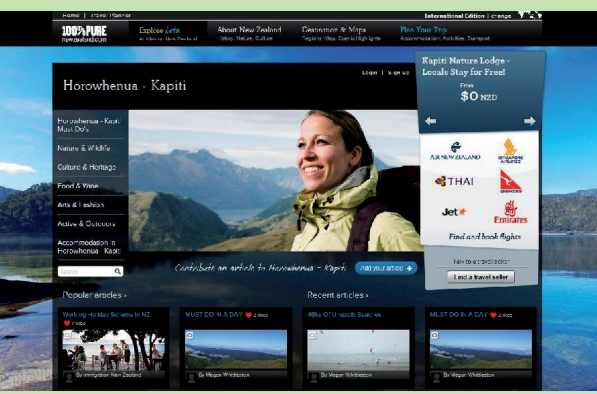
Home | Travel Planner

International Edition | change

100% PURE newzealand.com

Explore Beta
Activities, New Zealand

About New Zealand
History, Nature, Culture

Destination & Maps
Regions, Maps, Cities & Highlights

Plan Your Trip
Accommodation, Activities, Transport

Kapiti Nature Lodge - Locals Stay for Free!
From
$0 NZD

Horowhenua - Kapiti

Login | Sign up

Horowhenua - Kapiti Must Do's

Nature & Wildlife

Culture & Heritage

Food & Wine

Arts & Fashion

Active & Outdoors

Accommodation in Horowhenua Kapiti

Search

AIR NEW ZEALAND
SINGAPORE AIRLINES
THAI
QANTAS
Jetstar
Emirates

Find and book flights

Talk to a travel seller
Find a travel seller

Contribute an article to Horowhenua - Kapiti
Add your article +

Popular articles ›

Recent articles ›

Working Holiday Schemes in NZ
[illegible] likes
By Immigration New Zealand

MUST DO IN A DAY
2 likes
By Megan Whittleston

Wild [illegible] Beaches
By Megan Whittleston

MUST DO IN A DAY
2 likes
By Megan Whittleston